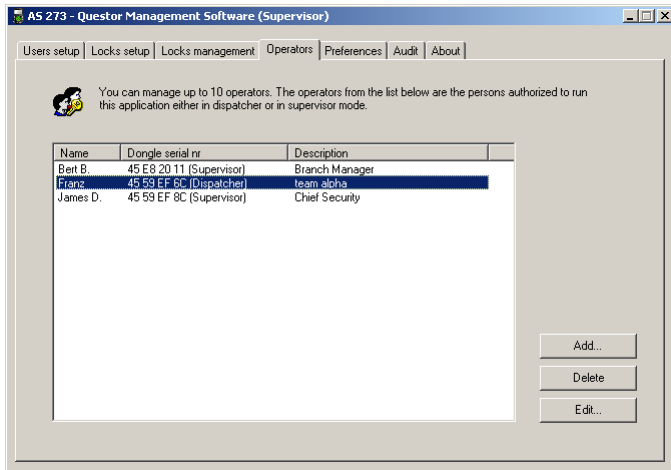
AS 273 - Questor Management Software (Supervisor)

Users setup | Locks setup | Locks management | Operators | Preferences | Audit | About

You can manage up to 10 operators. The operators from the list below are the persons authorized to run this application either in dispatcher or in supervisor mode.

| Name | Dongle serial nr | Description |
|---|---|---|
| Bert B. | 45 E8 20 11 (Supervisor) | Branch Manager |
| Franz | 45 59 EF 6C (Dispatcher) | team alpha |
| James D. | 45 59 EF 8C (Supervisor) | Chief Security |

Add...
Delete
Edit...